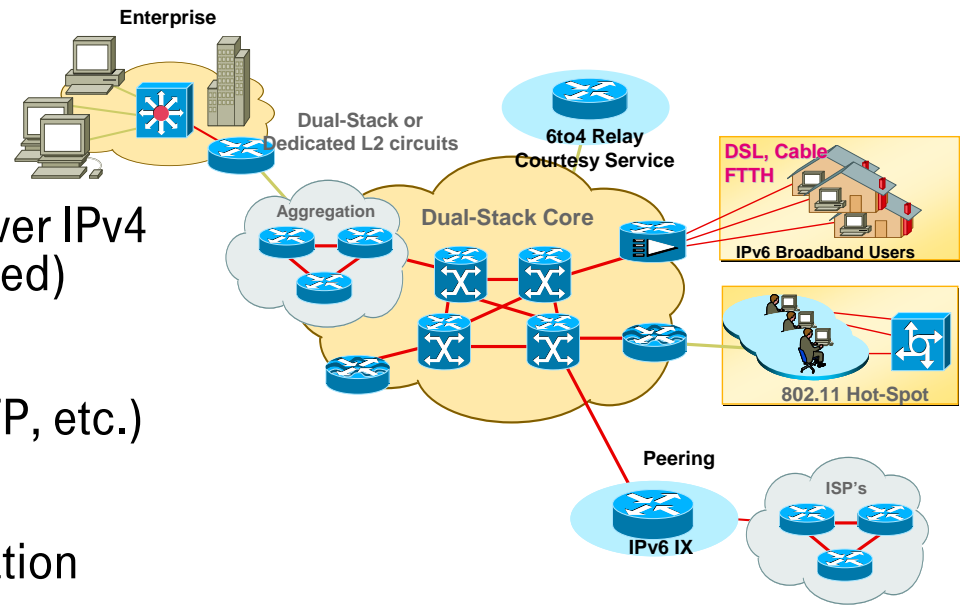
Enterprise

Dual-Stack or Dedicated L2 circuits

6to4 Relay Courtesy Service

DSL, Cable FTTH

Aggregation

Dual-Stack Core

IPv6 Broadband Users

802.11 Hot-Spot

Peering

ISP's

IPv6 IX

ver IPv4
ed)

P, etc.)

tion